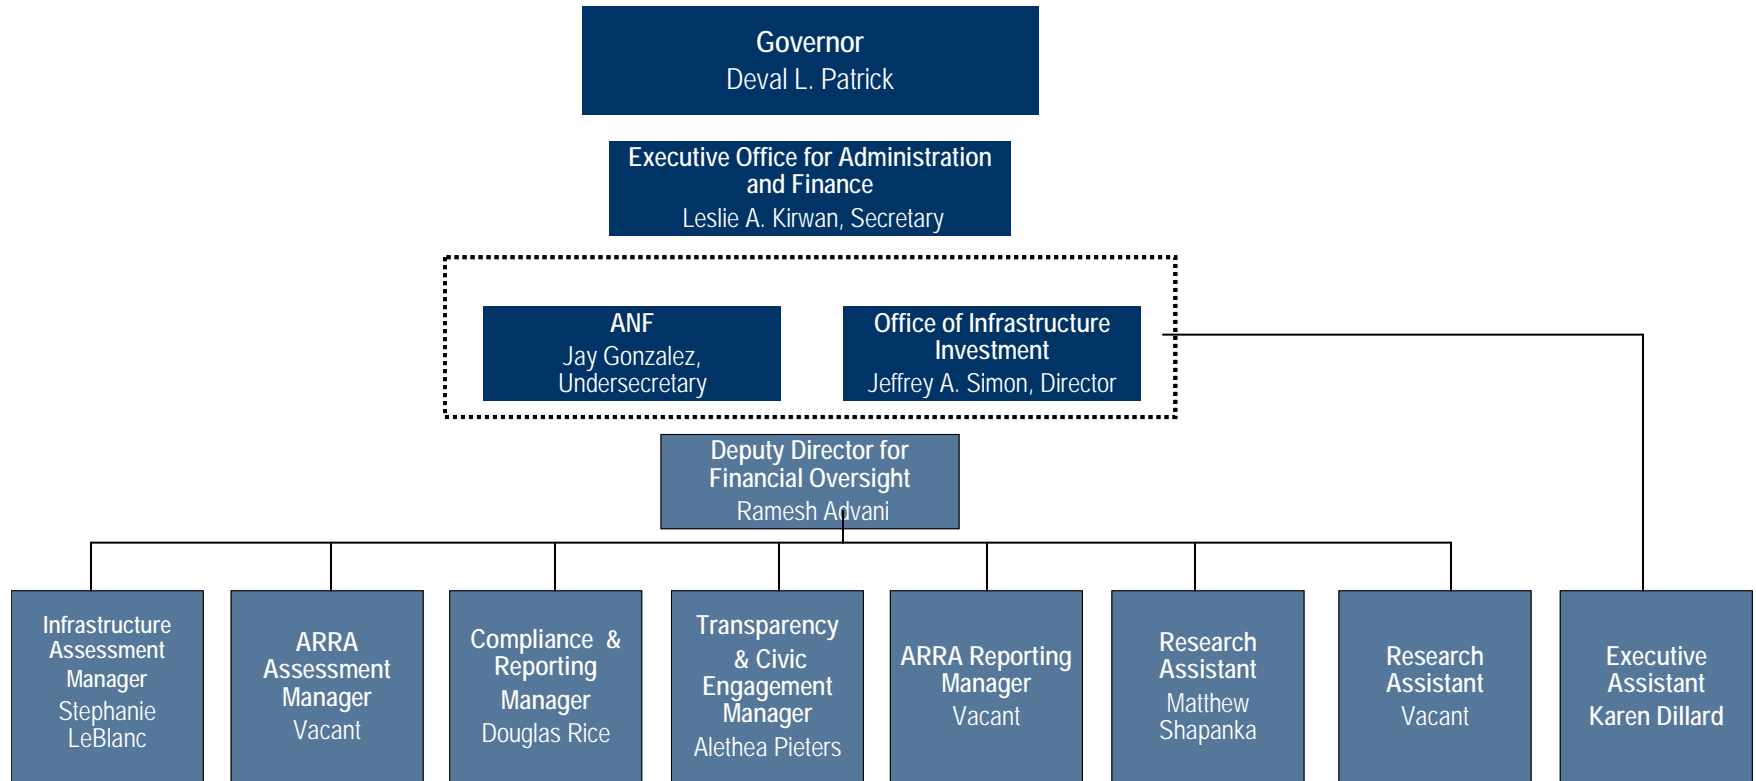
Governor
Deval L. Patrick

Executive Office for Administration and Finance
Leslie A. Kirwan, Secretary

ANF
Jay Gonzalez, Undersecretary

Office of Infrastructure Investment
Jeffrey A. Simon, Director

Deputy Director for Financial Oversight
Ramesh Advani

Infrastructure Assessment Manager
Stephanie LeBlanc

ARRA Assessment Manager
Vacant

Compliance & Reporting Manager
Douglas Rice

Transparency & Civic Engagement Manager
Alethea Pieters

ARRA Reporting Manager
Vacant

Research Assistant
Matthew Shapanka

Research Assistant
Vacant

Executive Assistant
Karen Dillard